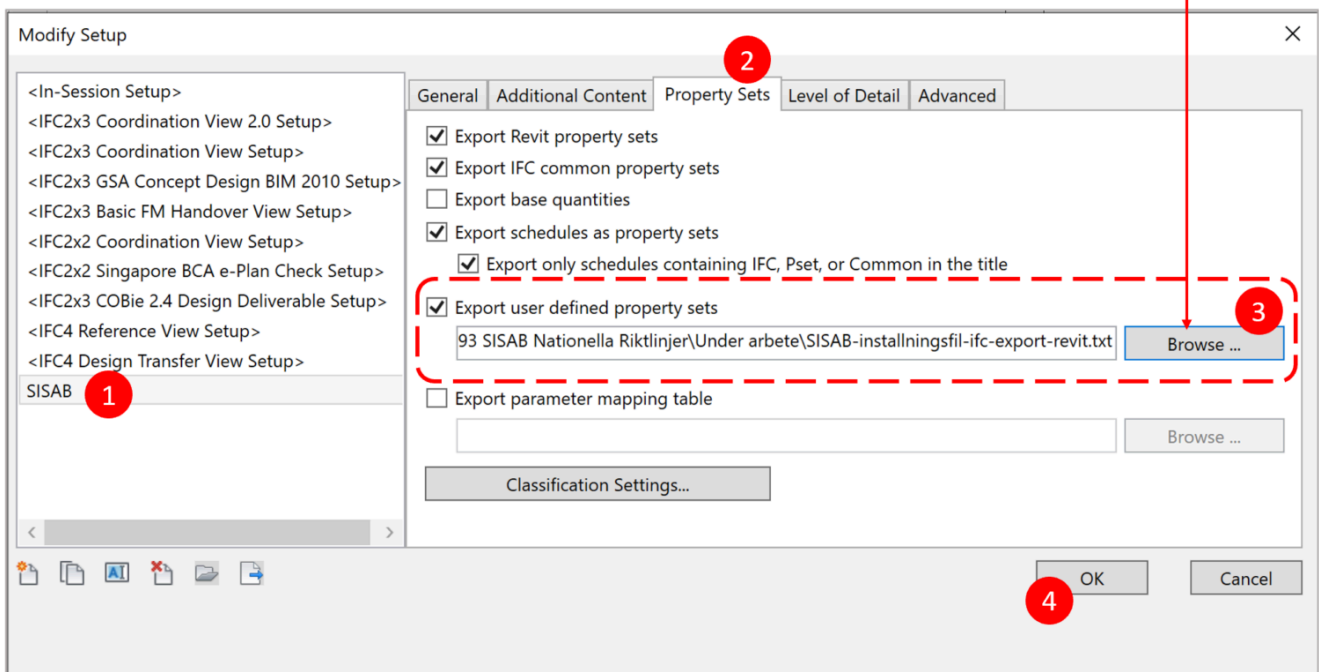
Modify Setup

<In-Session Setup>
<IFC2x3 Coordination View 2.0 Setup>
<IFC2x3 Coordination View Setup>
<IFC2x3 GSA Concept Design BIM 2010 Setup>
<IFC2x3 Basic FM Handover View Setup>
<IFC2x2 Coordination View Setup>
<IFC2x2 Singapore BCA e-Plan Check Setup>
<IFC2x3 COBie 2.4 Design Deliverable Setup>
<IFC4 Reference View Setup>
<IFC4 Design Transfer View Setup>
SISAB
1

2
General | Additional Content | Property Sets | Level of Detail | Advanced

Export Revit property sets
Export IFC common property sets
Export base quantities
Export schedules as property sets
Export only schedules containing IFC, Pset, or Common in the title
Export user defined property sets
3
93 SISAB Nationella Riktlinjer\Under arbete\SISAB-installningsfil-ifc-export-revit.txt
Browse ...
Export parameter mapping table
Browse ...
Classification Settings...

OK
4
Cancel